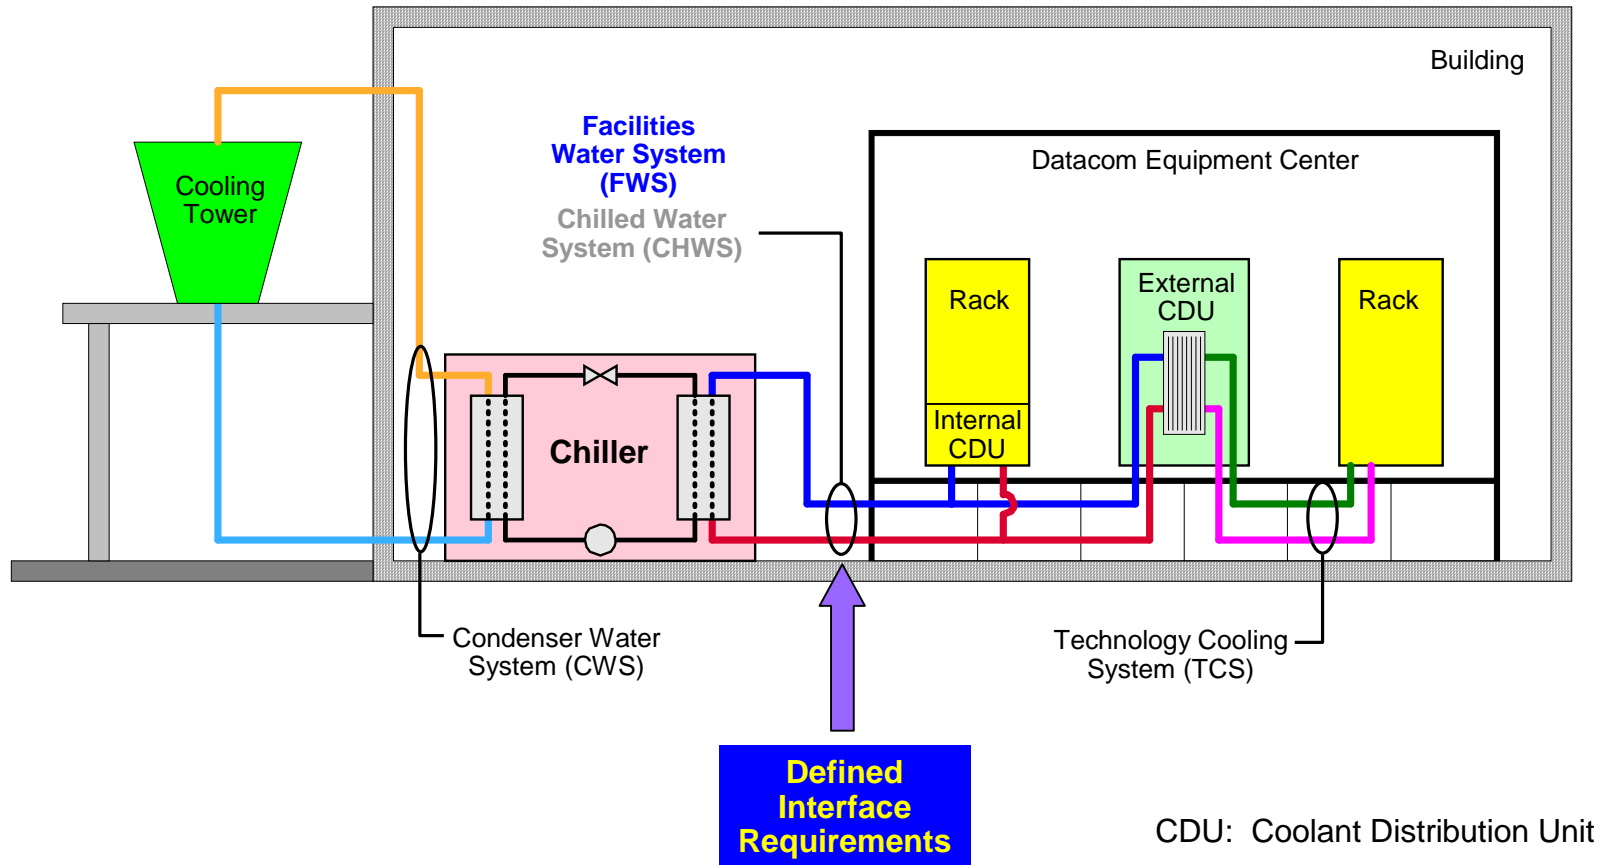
Building

Cooling Tower

Facilities Water System (FWS)

Chilled Water System (CHWS)

Datacom Equipment Center

Rack

Internal CDU

External CDU

Rack

Chiller

Condenser Water System (CWS)

Technology Cooling System (TCS)

Defined Interface Requirements

CDU: Coolant Distribution Unit